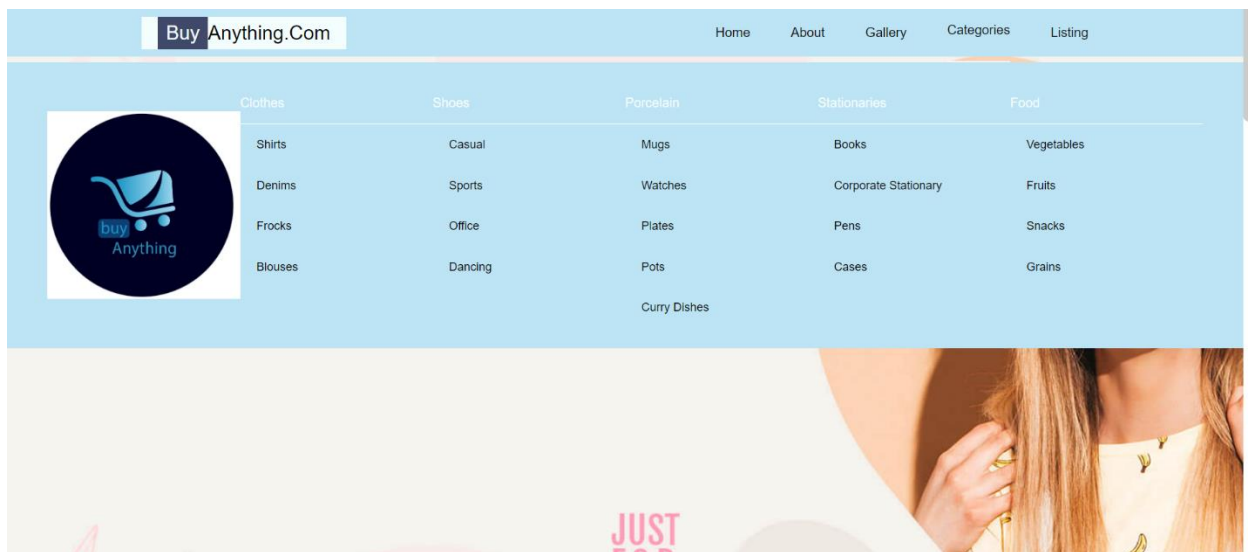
Buy Anything.Com

Home About Gallery Categories Listing

Clothes
Shirts
Denims
Frocks
Blouses

Shoes
Casual
Sports
Office
Dancing

Porcelain
Mugs
Watches
Plates
Pots
Curry Dishes

Stationaries
Books
Corporate Stationary
Pens
Cases

Food
Vegetables
Fruits
Snacks
Grains

buy Anything

JUST
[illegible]